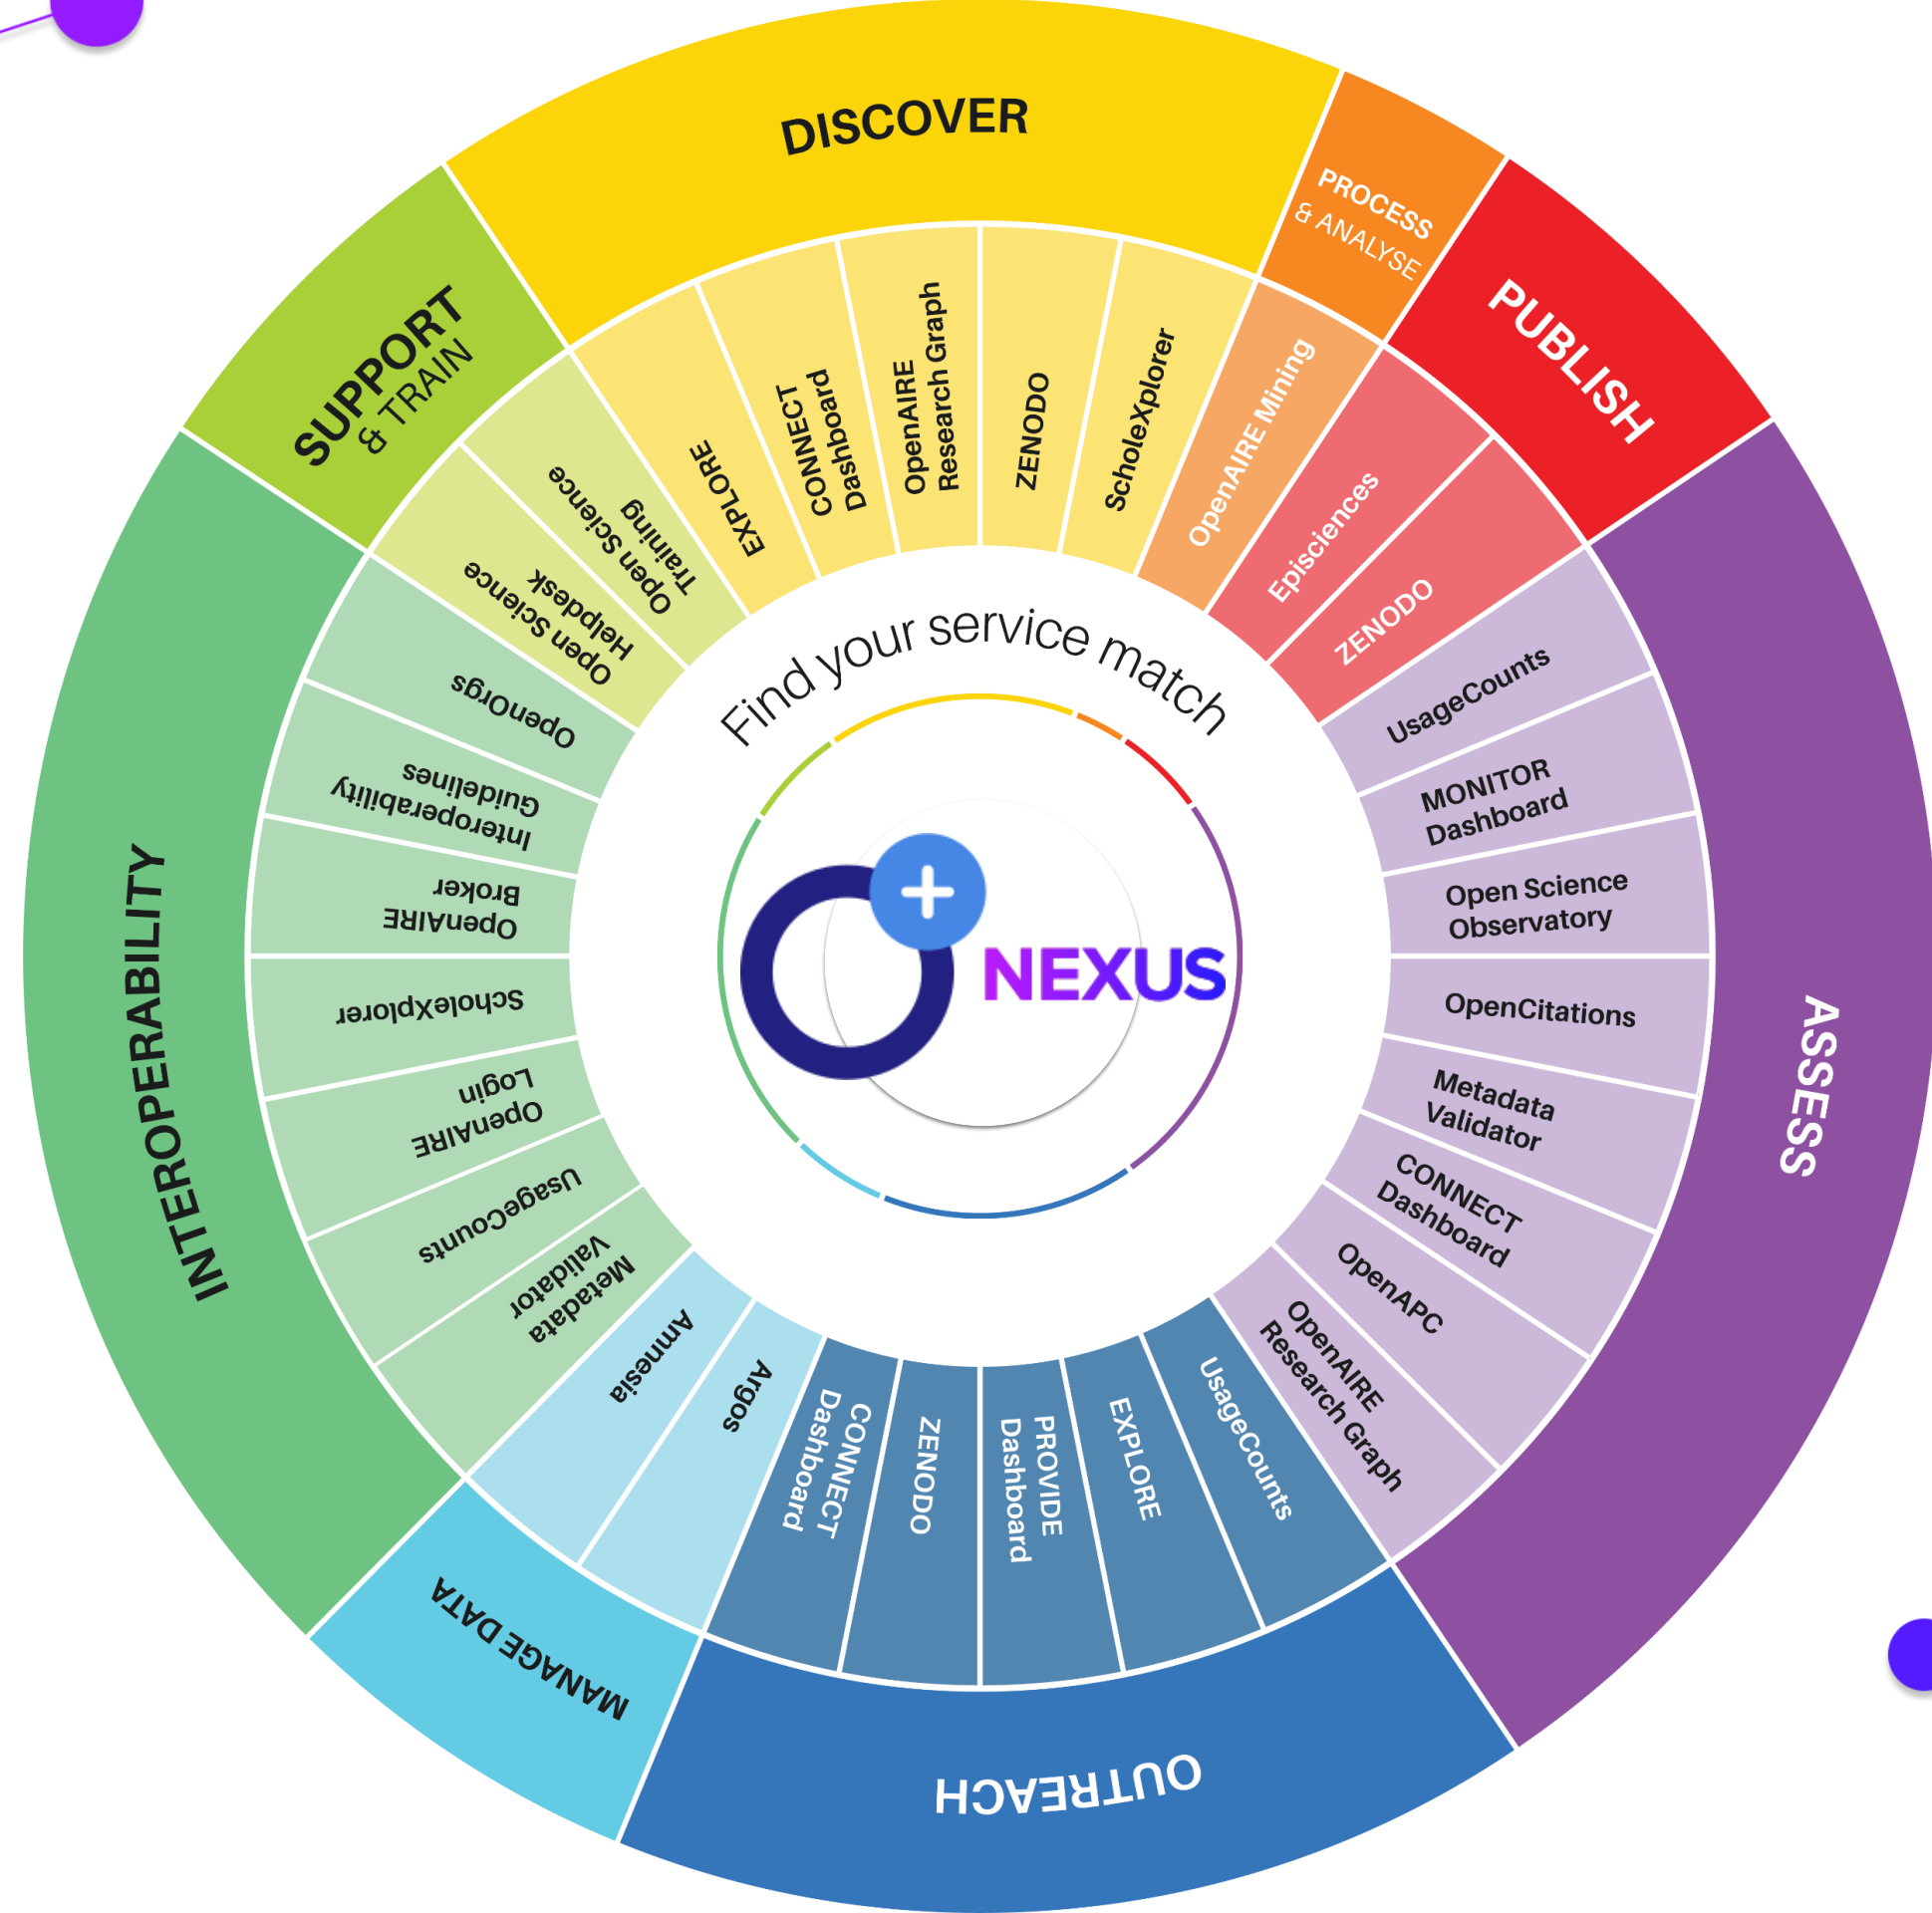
Find your service match

NEXUS

DISCOVER

EXPLORE

CONNECT Dashboard

OpenAIRE Research Graph

ZENODO

ScholeXplorer

PROCESS & ANALYSE

OpenAIRE Mining

PUBLISH

Episciences

ZENODO

ASSESS

UsageCounts

MONITOR Dashboard

Open Science Observatory

OpenCitations

Metadata Validator

CONNECT Dashboard

OpenAPC

OpenAIRE Research Graph

OUTREACH

UsageCounts

EXPLORE

PROVIDE Dashboard

ZENODO

CONNECT Dashboard

MANAGE DATA

Argos

Amnesia

INTEROPERABILITY

Metadata Validator

UsageCounts

OpenAIRE Login

ScholeXplorer

OpenAIRE Broker

Interoperability Guidelines

OpenOrgs

SUPPORT & TRAIN

Open Science Helpdesk

Open Science Training